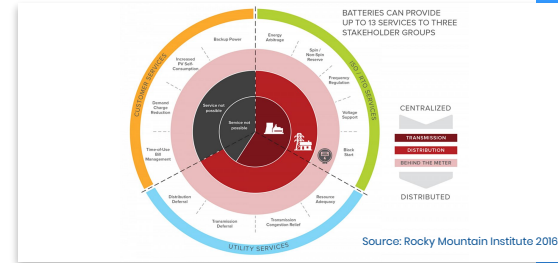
BATTERIES CAN PROVIDE UP TO 13 SERVICES TO THREE STAKEHOLDER GROUPS

CUSTOMER SERVICES

ISO/RTO SERVICES

UTILITY SERVICES

Backup Power

Increased PV Self-Consumption

Demand Charge Reduction

Time-of-Use Bill Management

Distribution Deferral

Transmission Deferral

Transmission Congestion Relief

Resource Adequacy

Black Start

Voltage Support

Frequency Regulation

Spin / Non-Spin Reserve

Energy Arbitrage

Service not possible

Service not possible

CENTRALIZED

TRANSMISSION

DISTRIBUTION

BEHIND THE METER

DISTRIBUTED

Source: Rocky Mountain Institute 2016